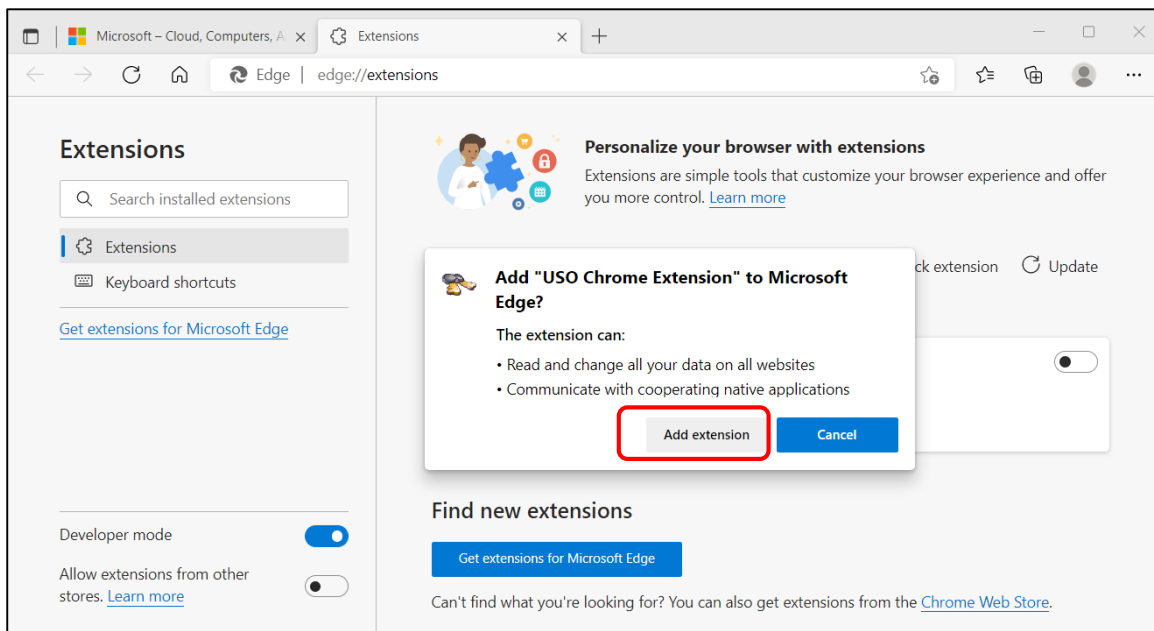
Microsoft – Cloud, Computers, A ×
Extensions ×
+

Edge | edge://extensions

Extensions

Search installed extensions

Extensions

Keyboard shortcuts

Get extensions for Microsoft Edge

Developer mode

Allow extensions from other stores. Learn more

Personalize your browser with extensions

Extensions are simple tools that customize your browser experience and offer you more control. Learn more

ck extension
Update

Add "USO Chrome Extension" to Microsoft Edge?

The extension can:

• Read and change all your data on all websites
• Communicate with cooperating native applications

Add extension
Cancel

Find new extensions

Get extensions for Microsoft Edge

Can't find what you're looking for? You can also get extensions from the Chrome Web Store.